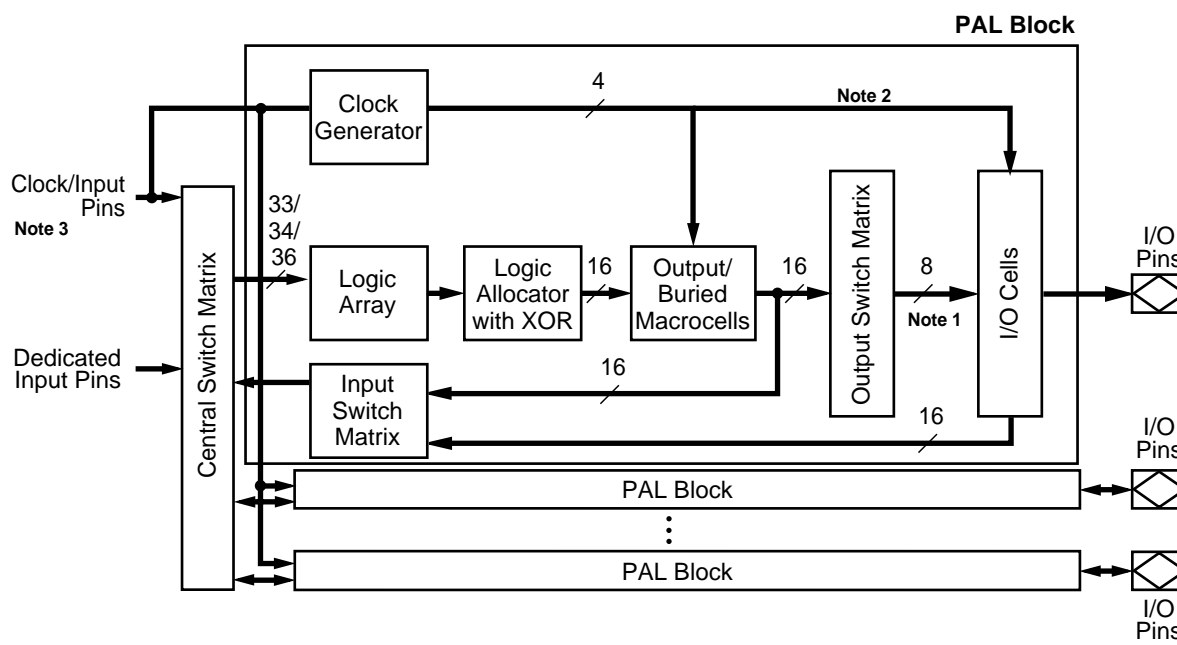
PAL Block

Clock Generator

4

Note 2

Clock/Input Pins
Note 3

Central Switch Matrix

33/ 34/ 36

Logic Array

Logic Allocator with XOR

16

Output/ Buried Macrocells

16

Output Switch Matrix

8

Note 1

I/O Cells

I/O Pins

Dedicated Input Pins

Input Switch Matrix

16

16

I/O Pins

PAL Block

PAL Block

I/O Pins